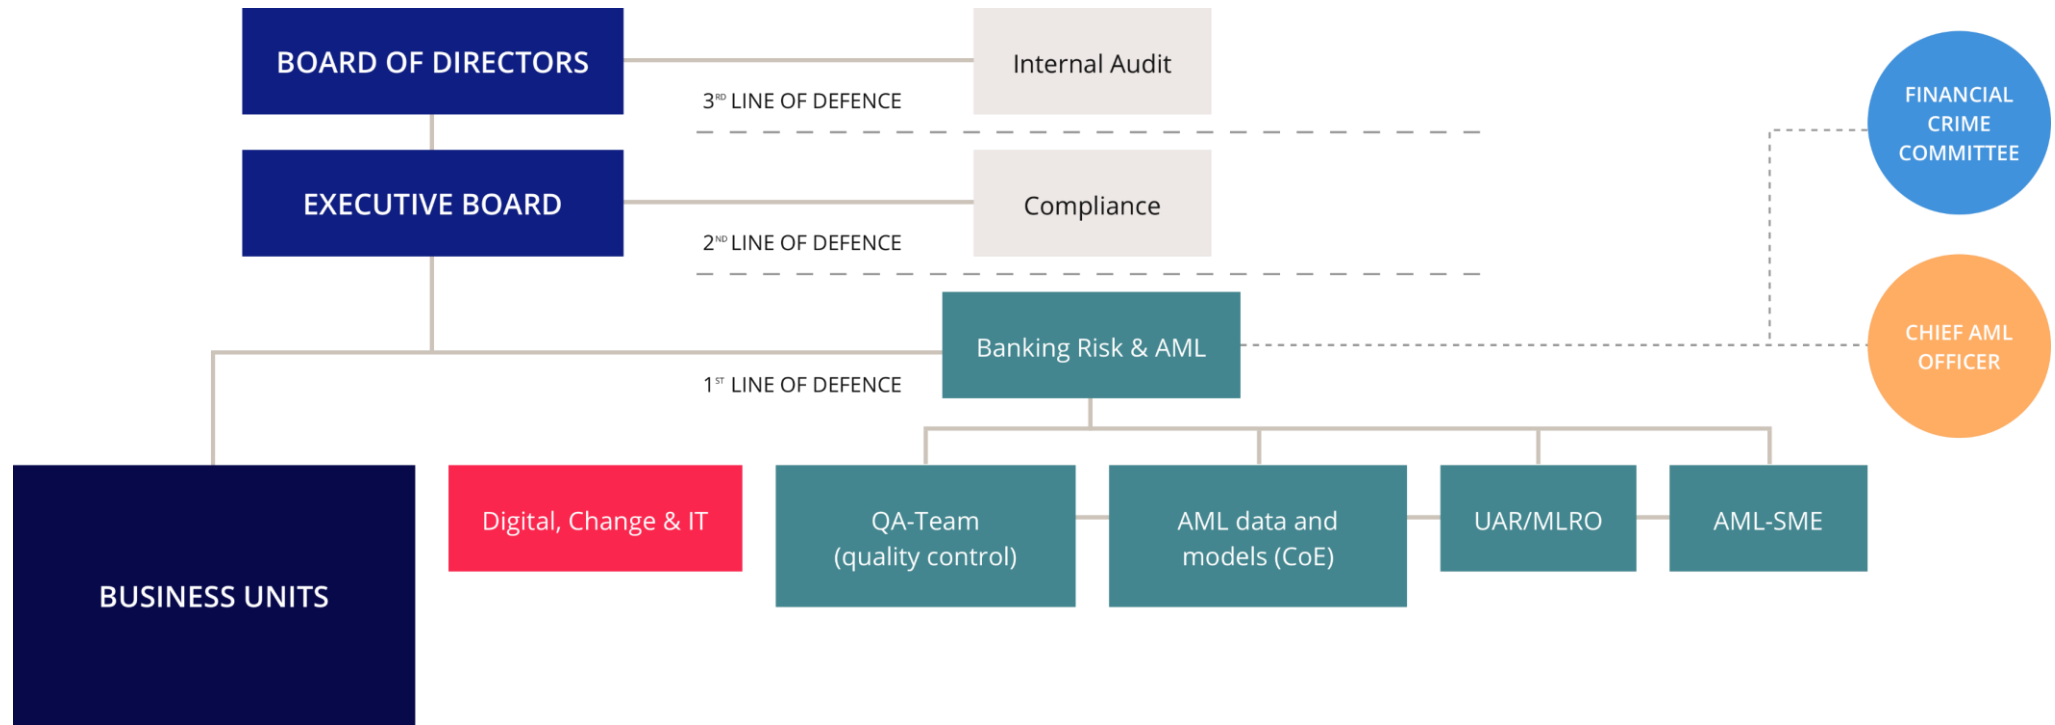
BOARD OF DIRECTORS

Internal Audit

$3^{RD}$ LINE OF DEFENCE

FINANCIAL CRIME COMMITTEE

EXECUTIVE BOARD

Compliance

$2^{ND}$ LINE OF DEFENCE

Banking Risk & AML

CHIEF AML OFFICER

$1^{ST}$ LINE OF DEFENCE

BUSINESS UNITS

Digital, Change & IT

QA-Team (quality control)

AML data and models (CoE)

UAR/MLRO

AML-SME